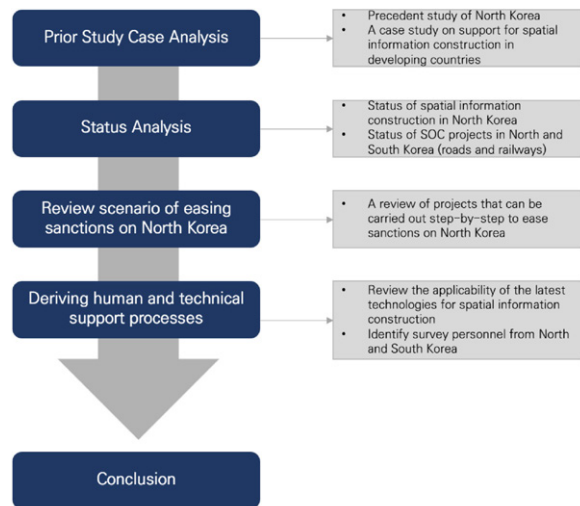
Prior Study Case Analysis

- Precedent study of North Korea
- A case study on support for spatial information construction in developing countries

Status Analysis

- Status of spatial information construction in North Korea
- Status of SOC projects in North and South Korea (roads and railways)

Review scenario of easing sanctions on North Korea

- A review of projects that can be carried out step-by-step to ease sanctions on North Korea

Deriving human and technical support processes

- Review the applicability of the latest technologies for spatial information construction
- Identify survey personnel from North and South Korea

Conclusion